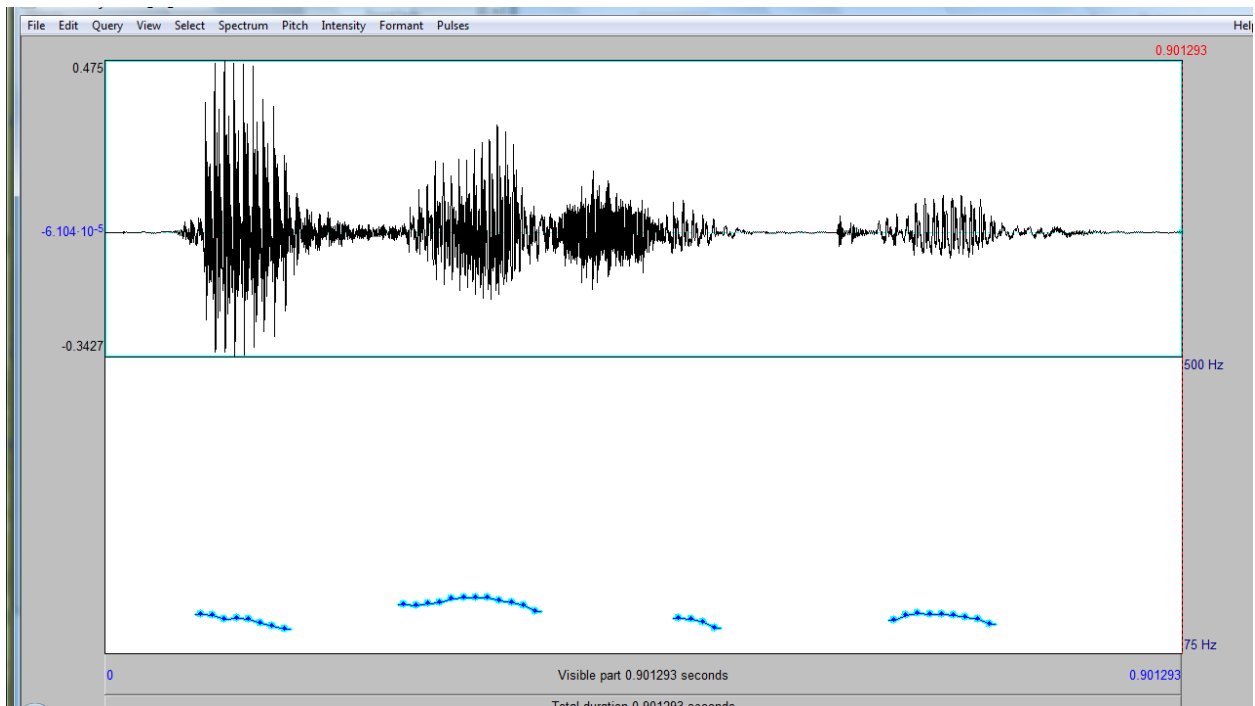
File Edit Query View Select Spectrum Pitch Intensity Formant Pulses

Help

0.901293

0.475

$-6.104 \cdot 10^{-5}$

-0.3427

500 Hz

75 Hz

0

Visible part 0.901293 seconds

0.901293

Total duration 0.901293 seconds